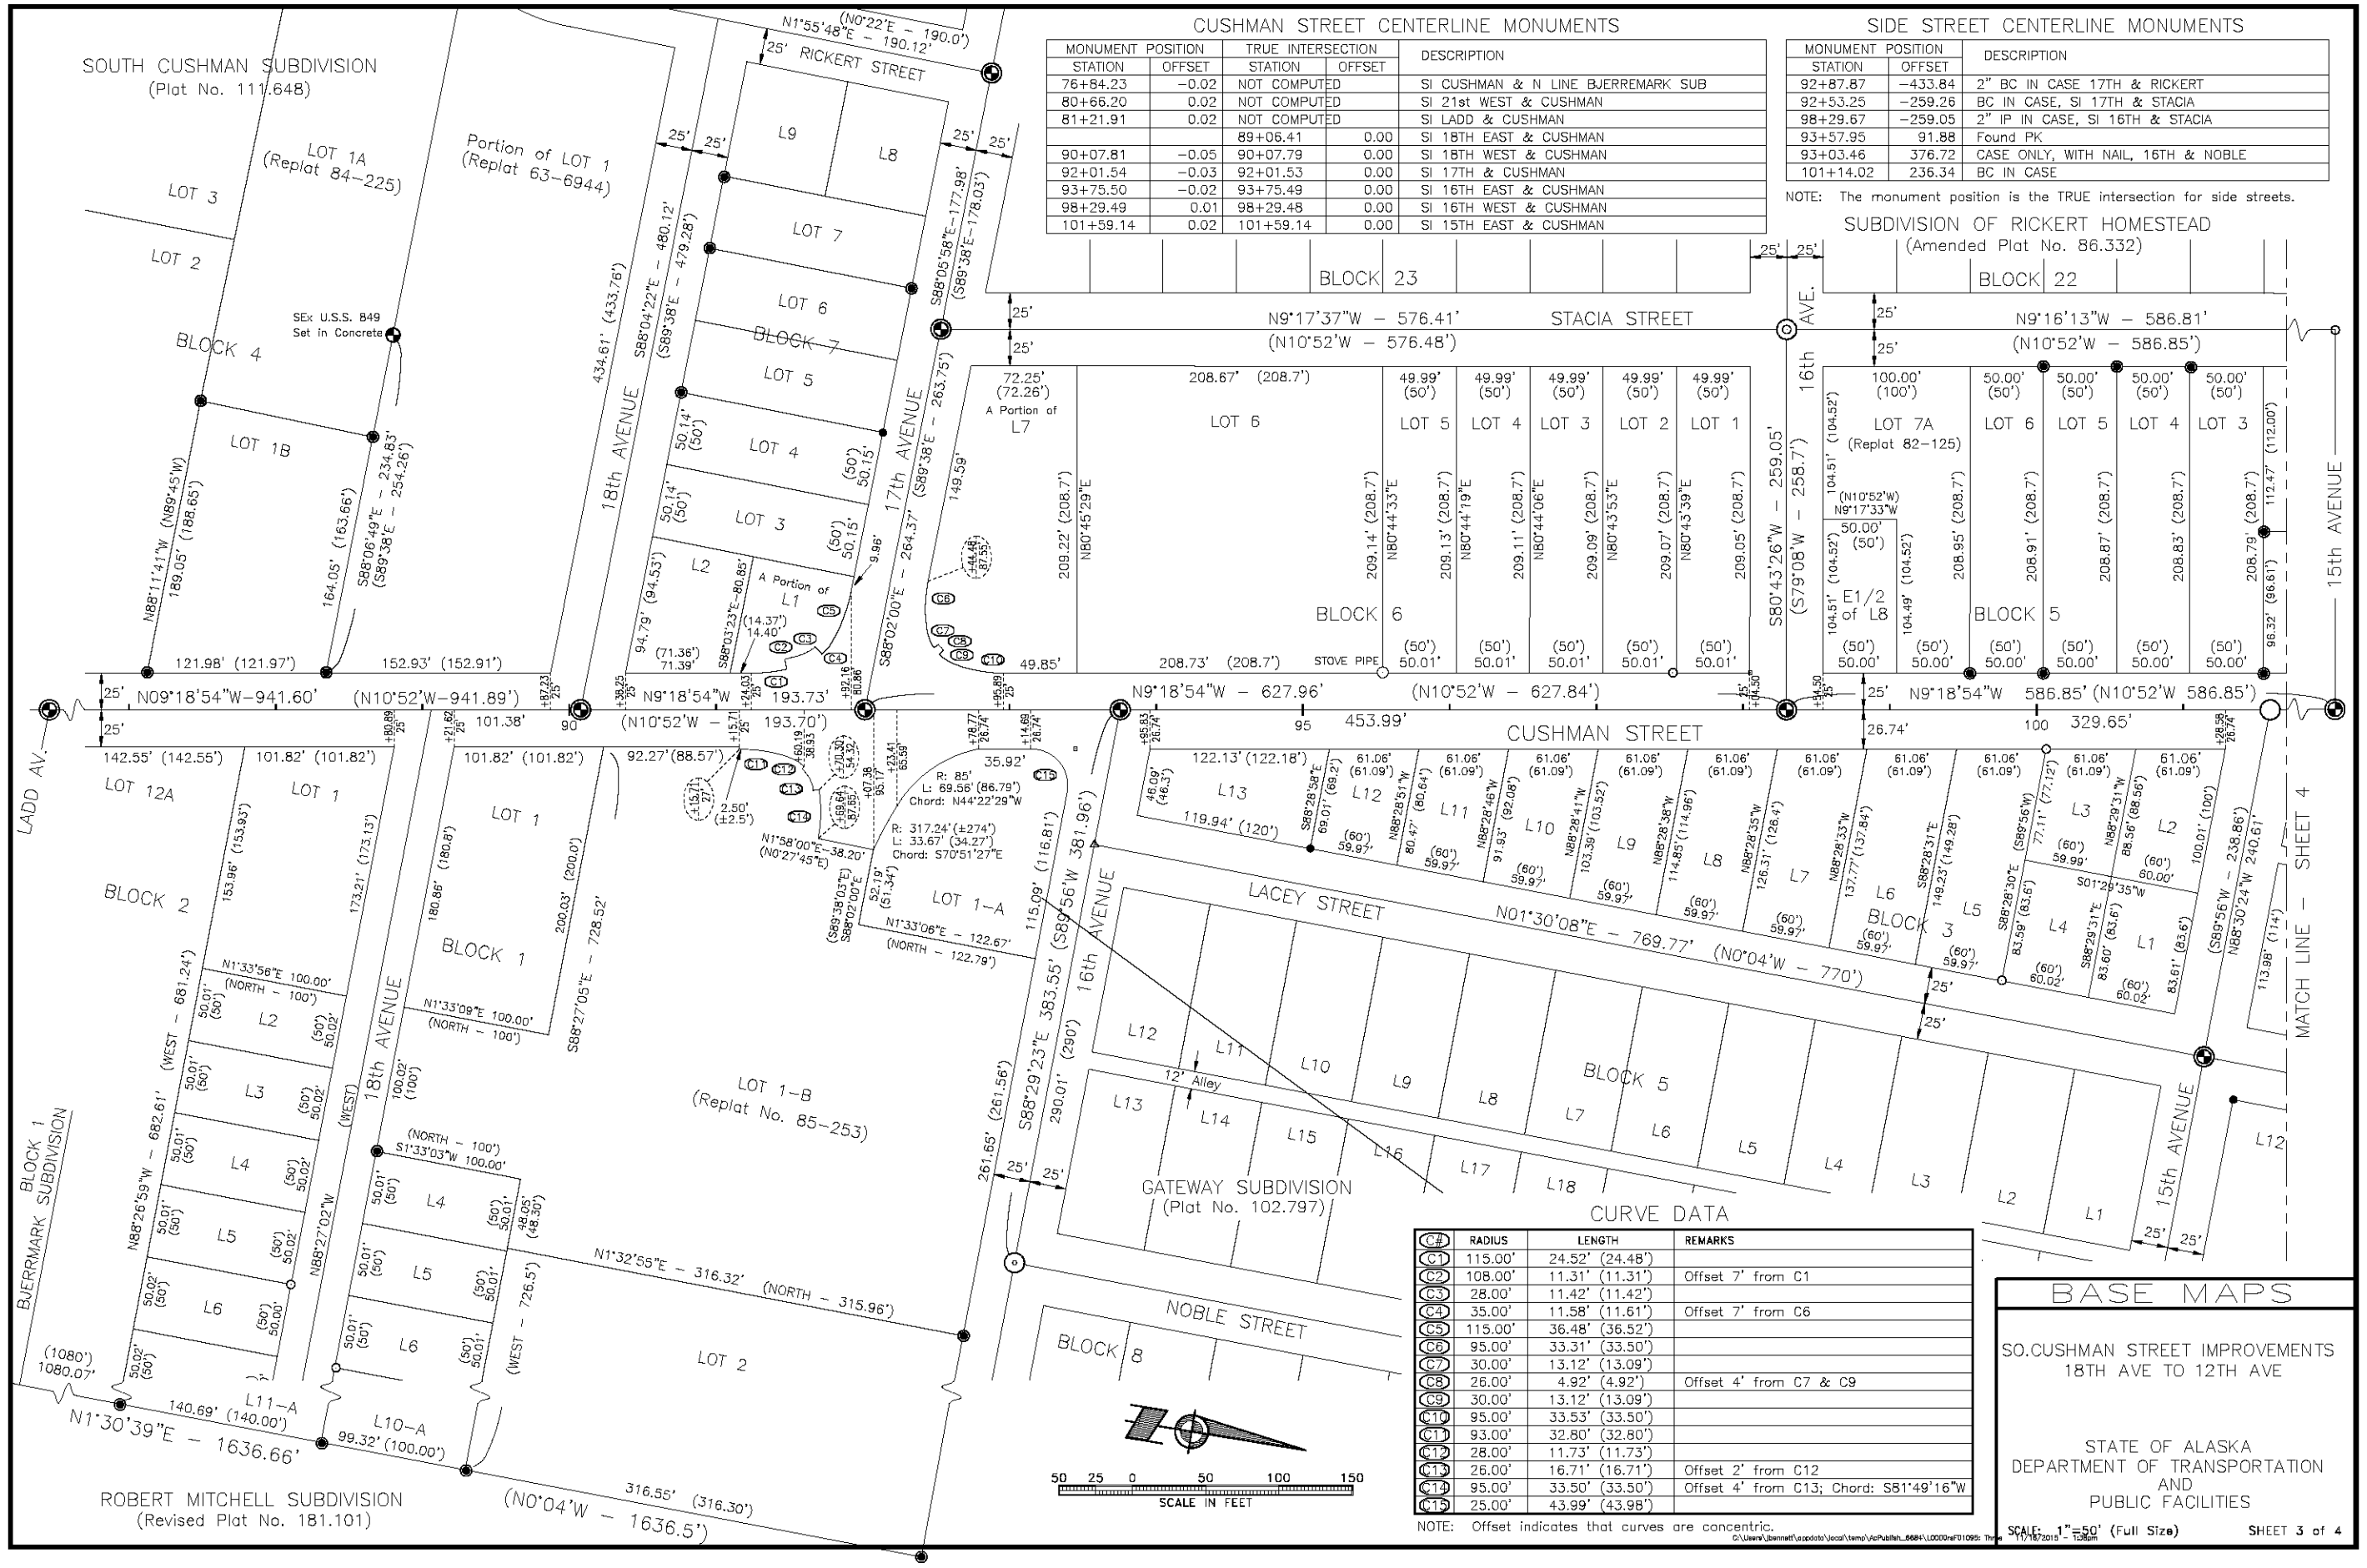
CUSHMAN STREET CENTERLINE MONUMENTS

| MONUMENT POSITION | | TRUE INTERSECTION | | DESCRIPTION |
|---|---|---|---|---|
| STATION | OFFSET | STATION | OFFSET | |
| 76+84.23 | −0.02 | NOT COMPUTED | | SI CUSHMAN & N LINE BJERREMARK SUB |
| 80+66.20 | 0.02 | NOT COMPUTED | | SI 21st WEST & CUSHMAN |
| 81+21.91 | 0.02 | NOT COMPUTED | | SI LADD & CUSHMAN |
| | | 89+06.41 | 0.00 | SI 18TH EAST & CUSHMAN |
| 90+07.81 | −0.05 | 90+07.79 | 0.00 | SI 18TH WEST & CUSHMAN |
| 92+01.54 | −0.03 | 92+01.53 | 0.00 | SI 17TH & CUSHMAN |
| 93+75.50 | −0.02 | 93+75.49 | 0.00 | SI 16TH EAST & CUSHMAN |
| 98+29.49 | 0.01 | 98+29.48 | 0.00 | SI 16TH WEST & CUSHMAN |
| 101+59.14 | 0.02 | 101+59.14 | 0.00 | SI 15TH EAST & CUSHMAN |

SIDE STREET CENTERLINE MONUMENTS

| MONUMENT POSITION | | DESCRIPTION |
|---|---|---|
| STATION | OFFSET | |
| 92+87.87 | −433.84 | 2" BC IN CASE 17TH & RICKERT |
| 92+53.25 | −259.26 | BC IN CASE, SI 17TH & STACIA |
| 98+29.67 | −259.05 | 2" IP IN CASE, SI 16TH & STACIA |
| 93+57.95 | 91.88 | Found PK |
| 93+03.46 | 376.72 | CASE ONLY, WITH NAIL, 16TH & NOBLE |
| 101+14.02 | 236.34 | BC IN CASE |

NOTE: The monument position is the TRUE intersection for side streets.

SOUTH CUSHMAN SUBDIVISION (Plat No. 111.648)
SUBDIVISION OF RICKERT HOMESTEAD (Amended Plat No. 86.332)
N1°55'48"E − 190.12' (N0°22'E − 190.0')
RICKERT STREET
STACIA STREET N9°17'37"W − 576.41' (N10°52'W − 576.48')
N9°16'13"W − 586.81' (N10°52'W − 586.85')
BLOCK 23 BLOCK 22 BLOCK 4 BLOCK 7 BLOCK 6 BLOCK 5 BLOCK 2 BLOCK 1 BLOCK 3 BLOCK 5 BLOCK 8
LOT 1A (Replat 84−225)
Portion of LOT 1 (Replat 63−6944)
SEx U.S.S. 849 Set in Concrete
18th AVENUE 17th AVENUE 16th AVE. 16th AVENUE 15th AVENUE LADD AV.
CUSHMAN STREET
N09°18'54"W−941.60' (N10°52'W−941.89')
N9°18'54"W 193.73' (N10°52'W − 193.70')
N9°18'54"W − 627.96' (N10°52'W − 627.84')
N9°18'54"W 586.85' (N10°52'W 586.85')
LACEY STREET N01°30'08"E − 769.77' (N0°04'W − 770')
NOBLE STREET
LOT 1-A LOT 1−B (Replat No. 85−253) LOT 2 LOT 12A
LOT 7A (Replat 82−125) E1/2 of L8
12' Alley
GATEWAY SUBDIVISION (Plat No. 102.797)
BJERRMARK SUBDIVISION
ROBERT MITCHELL SUBDIVISION (Revised Plat No. 181.101)
N1°30'39"E − 1636.66' (N0°04'W − 1636.5')
MATCH LINE − SHEET 4
STOVE PIPE

CURVE DATA

| C# | RADIUS | LENGTH | REMARKS |
|---|---|---|---|
| C1 | 115.00' | 24.52' (24.48') | |
| C2 | 108.00' | 11.31' (11.31') | Offset 7' from C1 |
| C3 | 28.00' | 11.42' (11.42') | |
| C4 | 35.00' | 11.58' (11.61') | Offset 7' from C6 |
| C5 | 115.00' | 36.48' (36.52') | |
| C6 | 95.00' | 33.31' (33.50') | |
| C7 | 30.00' | 13.12' (13.09') | |
| C8 | 26.00' | 4.92' (4.92') | Offset 4' from C7 & C9 |
| C9 | 30.00' | 13.12' (13.09') | |
| C10 | 95.00' | 33.53' (33.50') | |
| C11 | 93.00' | 32.80' (32.80') | |
| C12 | 28.00' | 11.73' (11.73') | |
| C13 | 26.00' | 16.71' (16.71') | Offset 2' from C12 |
| C14 | 95.00' | 33.50' (33.50') | Offset 4' from C13; Chord: S81°49'16"W |
| C15 | 25.00' | 43.99' (43.98') | |

NOTE: Offset indicates that curves are concentric.

SCALE IN FEET 50 25 0 50 100 150

BASE MAPS
SO.CUSHMAN STREET IMPROVEMENTS 18TH AVE TO 12TH AVE
STATE OF ALASKA DEPARTMENT OF TRANSPORTATION AND PUBLIC FACILITIES
SCALE: 1"=50' (Full Size)
SHEET 3 of 4